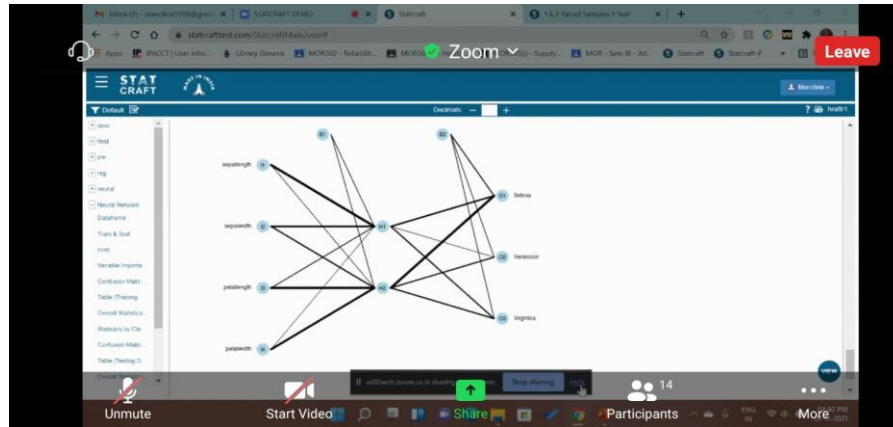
Inbox (2) - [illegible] | STATCRAFT DEMO | Statcraft | 1.6.2 Paired Samples t-Test

statcrafttest.com/Statcraft/Main/user#

Apps | IPACCT | User infor... | Library Genesis | MOR302 - Reliabilit... | MOR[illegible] | MOR - Sem III - Att... | Statcraft | Statcraft-P

Zoom

Leave

STAT CRAFT

MADE IN INDIA

Morcleve

Default

Decimals — +

? hrat81

desc

ttest

pw

reg

neural

Neural Network

Dataframe

Train & Test

nnet

Variable Importa...

Confusion Matri...

Table (Training...

Overall Statistics...

Statistics by Cla...

Confusion Matri...

Table (Testing D...

Overall Statistics

B1

B2

sepallength

I1

sepalwidth

I2

petallength

I3

petalwidth

I4

H1

H2

O1

Setosa

O2

Versicolor

O3

Virginica

VIEW

us02web.zoom.us is sharing your screen.

Stop sharing

Hide

Unmute

Start Video

Share

14

Participants

More

ENG IN